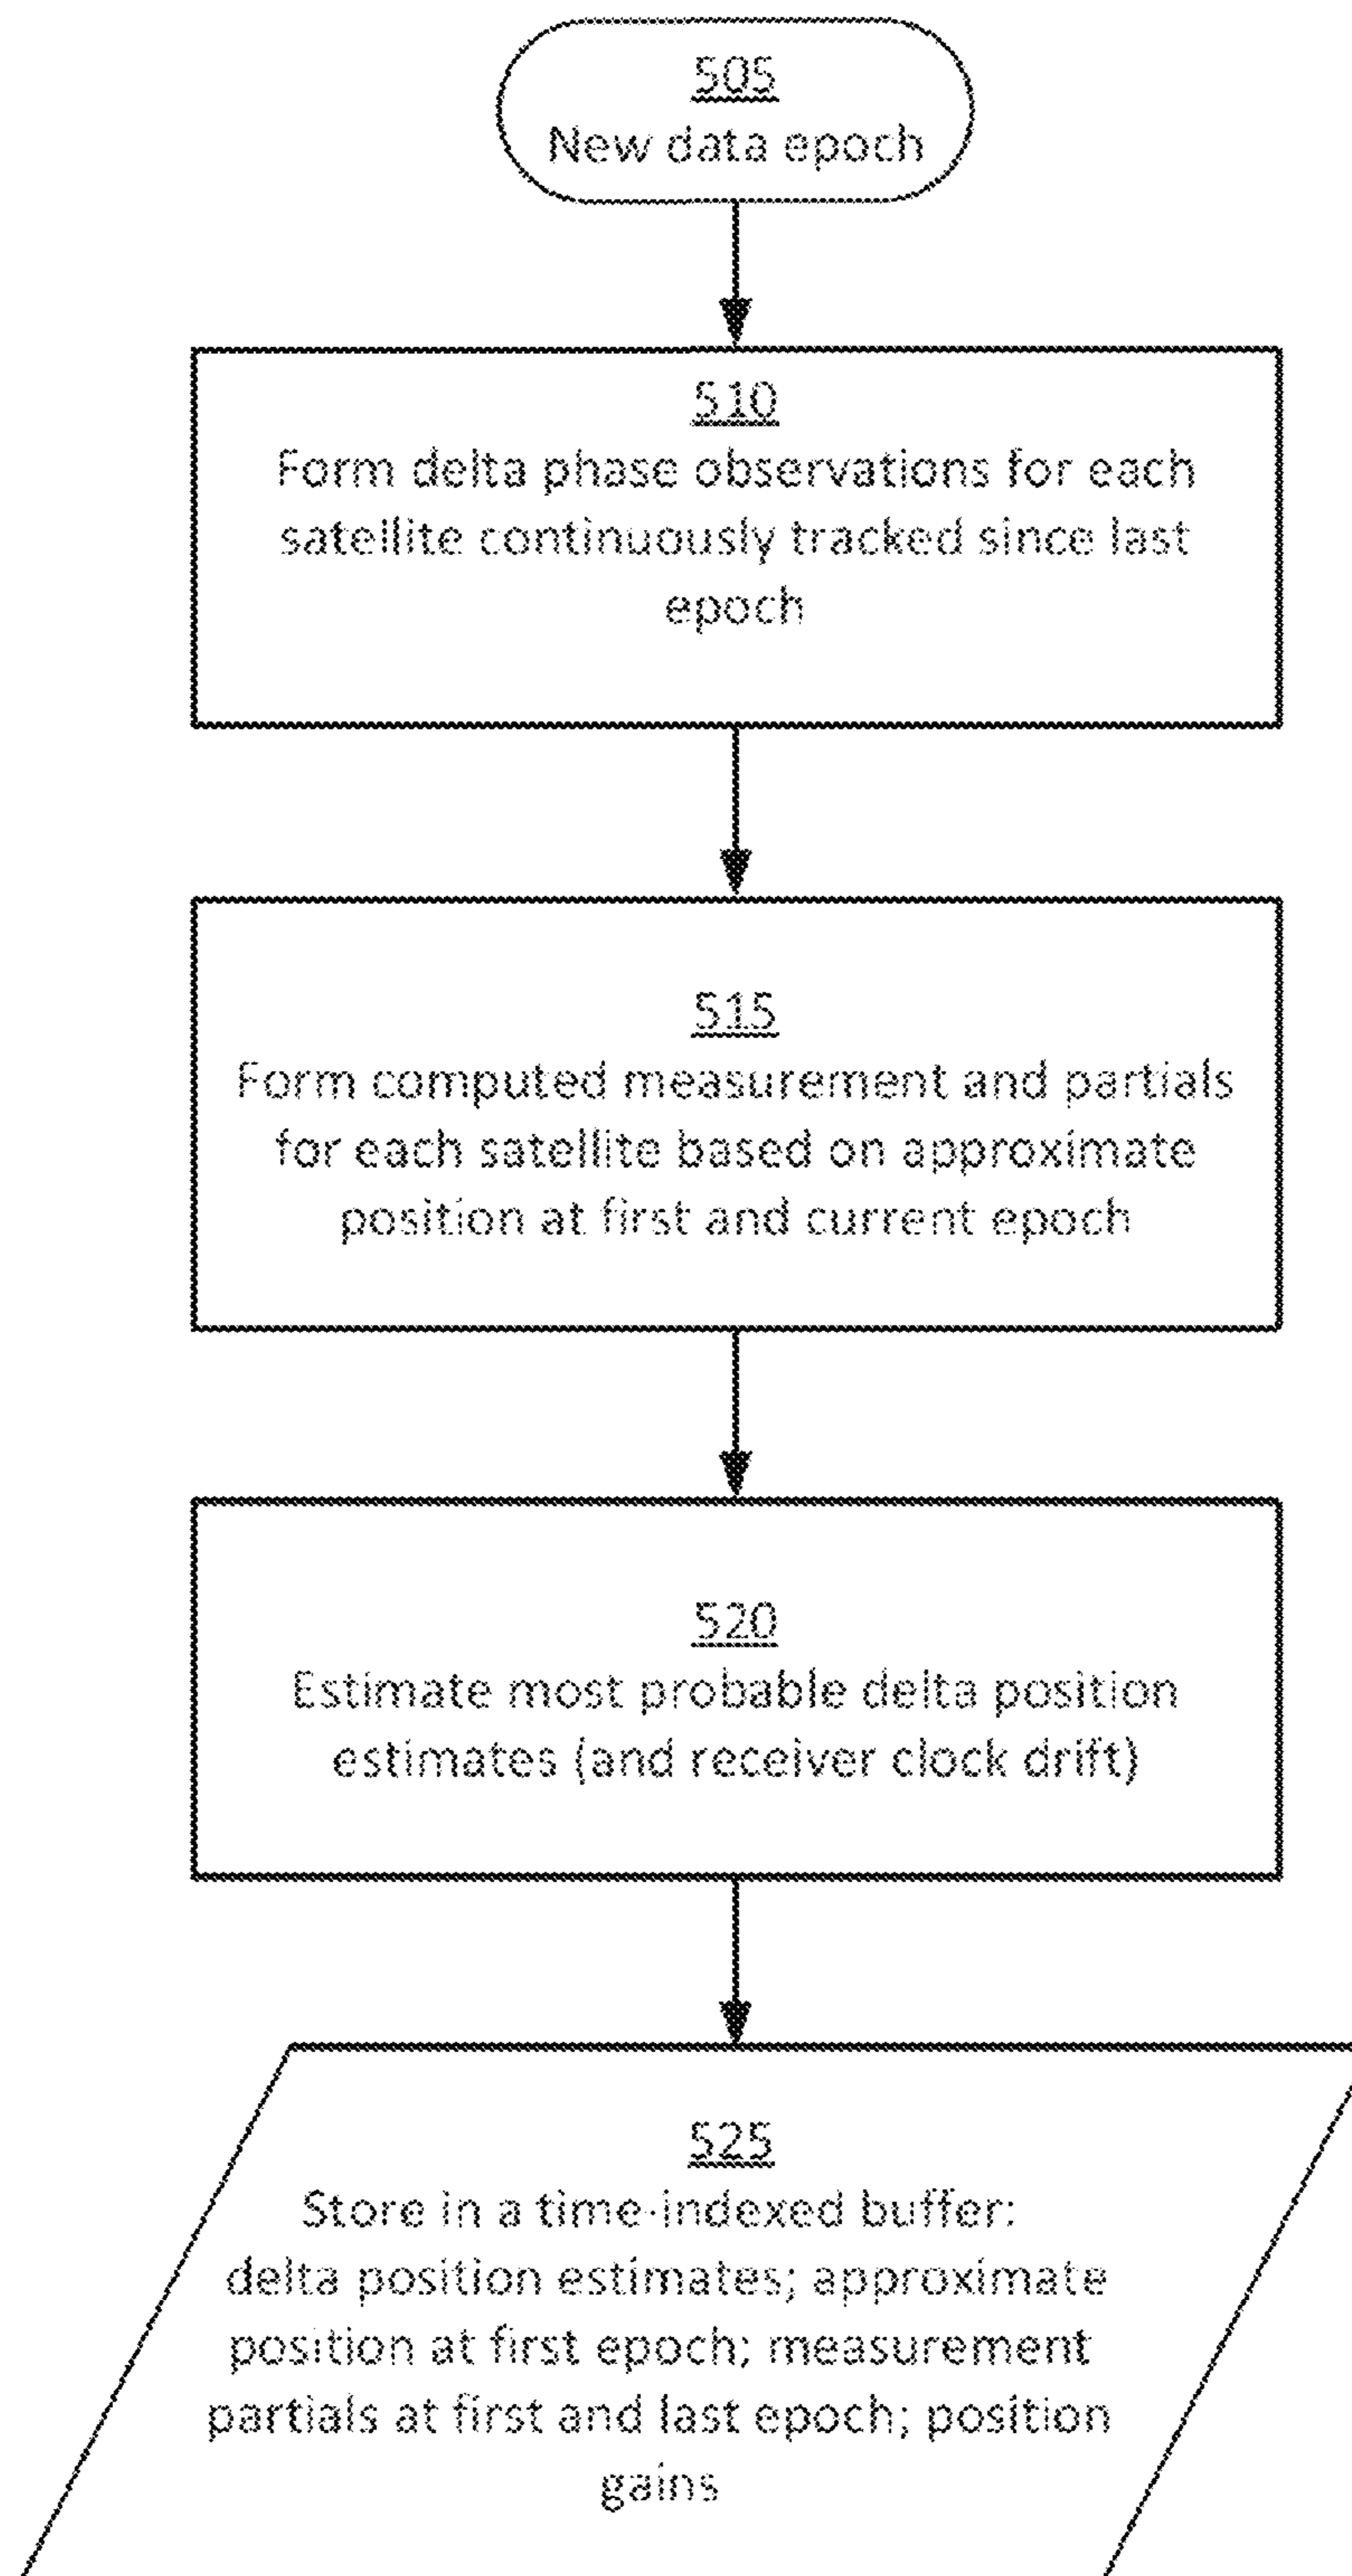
505
New data epoch

510
Form delta phase observations for each satellite continuously tracked since last epoch

515
Form computed measurement and partials for each satellite based on approximate position at first and current epoch

520
Estimate most probable delta position estimates (and receiver clock drift)

525
Store in a time-indexed buffer: delta position estimates; approximate position at first epoch; measurement partials at first and last epoch; position gains